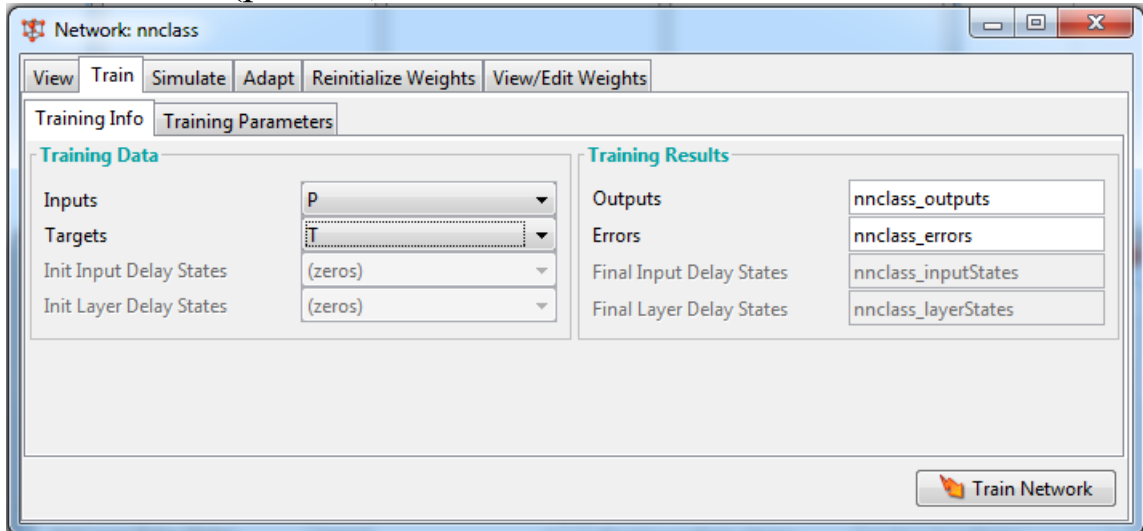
Network: nnclass

View | Train | Simulate | Adapt | Reinitialize Weights | View/Edit Weights

Training Info | Training Parameters

Training Data

Inputs P

Targets T

Init Input Delay States (zeros)

Init Layer Delay States (zeros)

Training Results

Outputs nnclass_outputs

Errors nnclass_errors

Final Input Delay States nnclass_inputStates

Final Layer Delay States nnclass_layerStates

Train Network